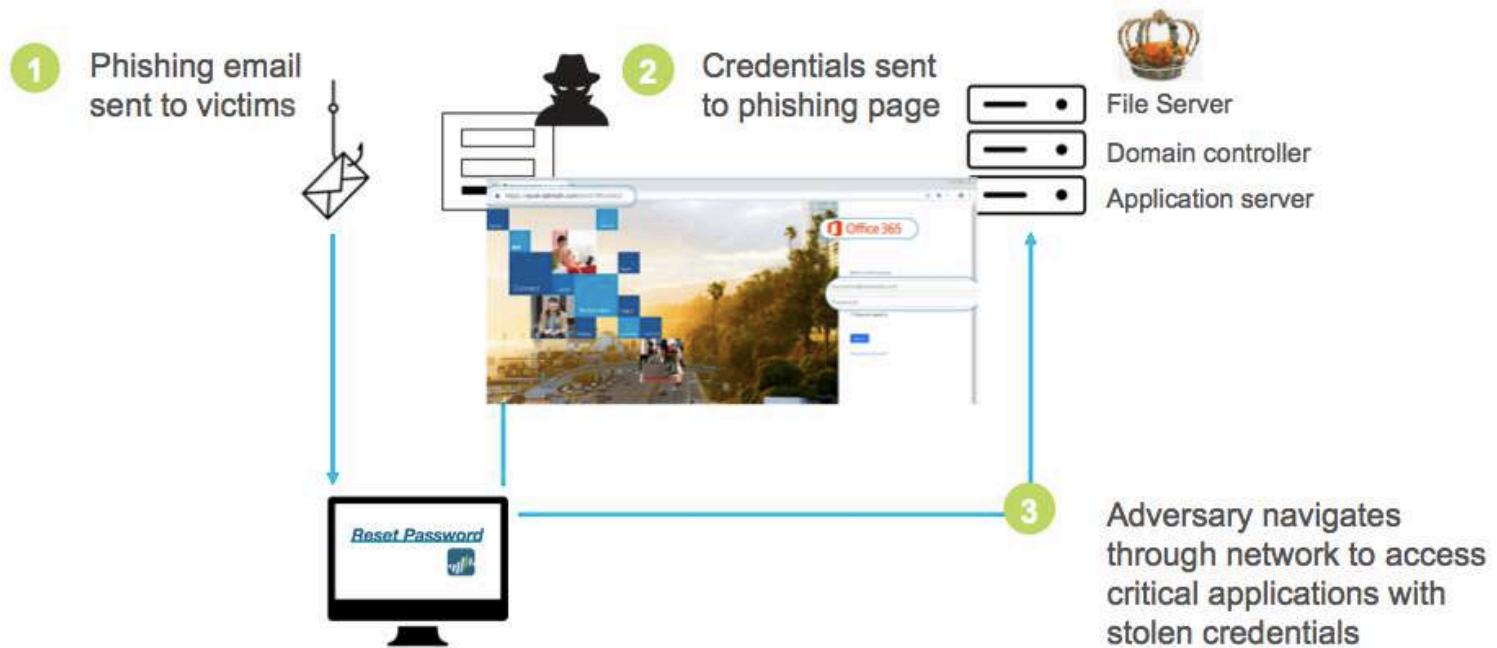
1 Phishing email sent to victims

2 Credentials sent to phishing page

File Server
Domain controller
Application server

Office 365

Reset Password

3 Adversary navigates through network to access critical applications with stolen credentials